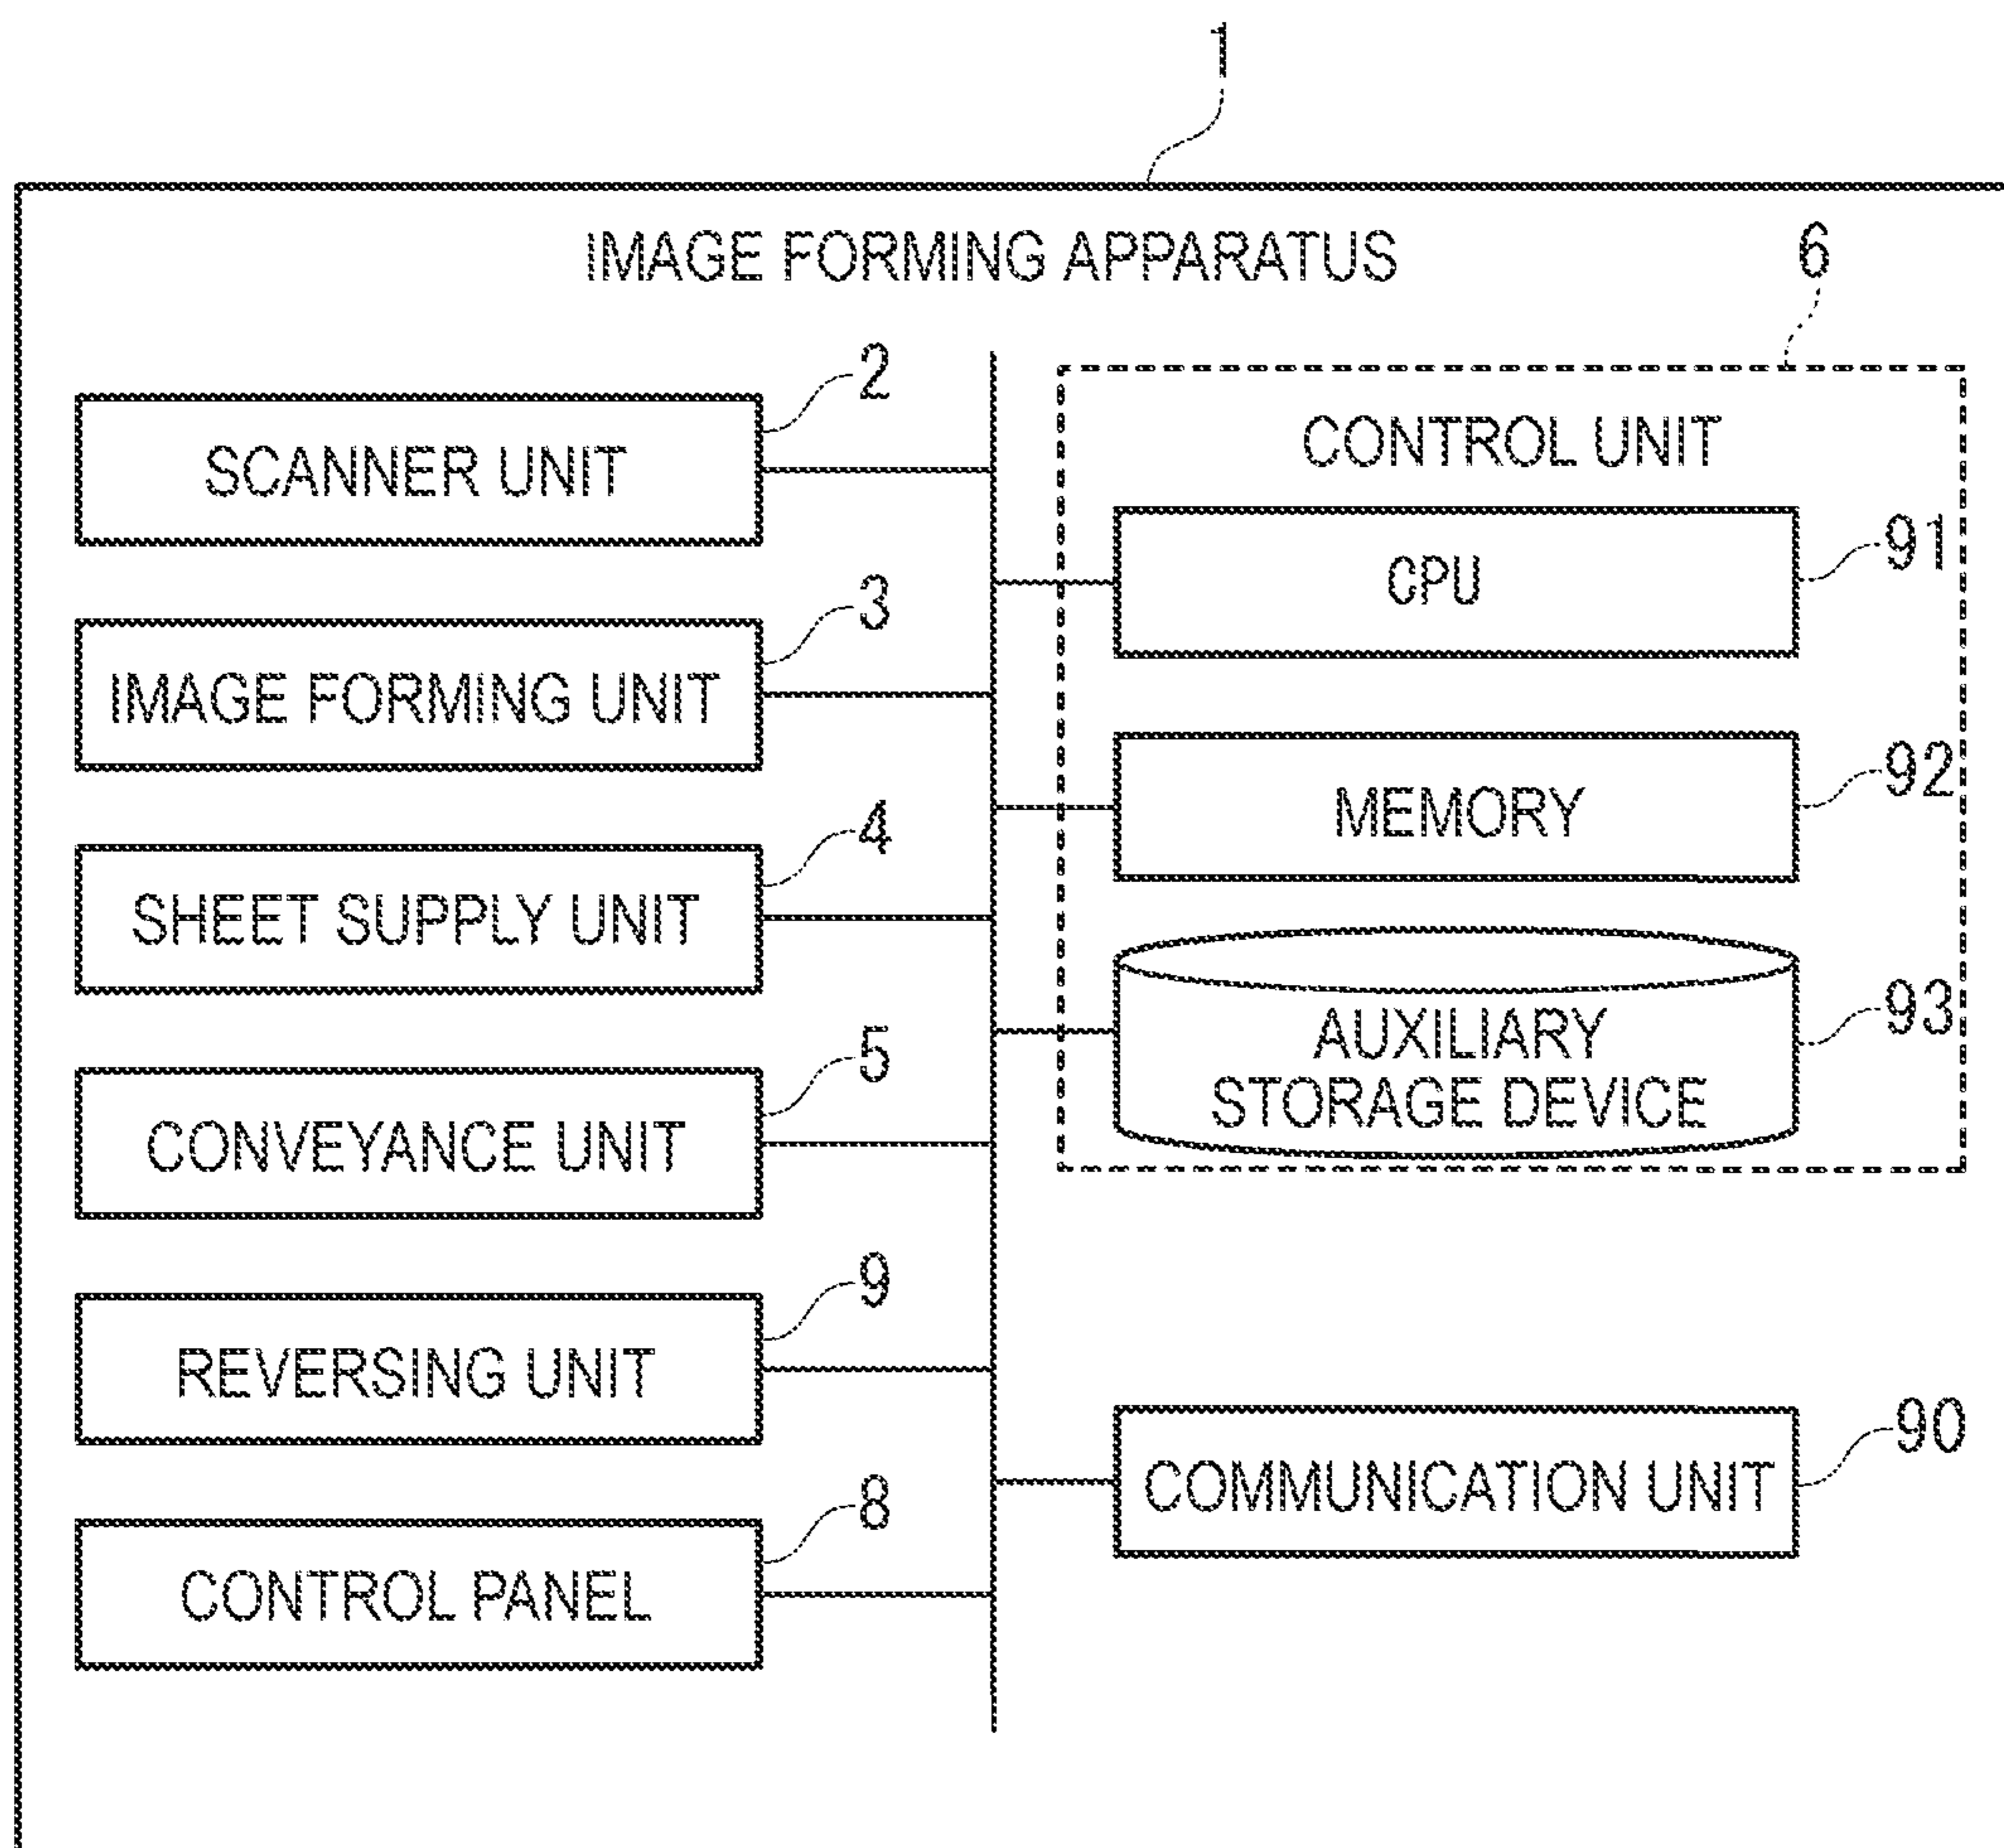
1

IMAGE FORMING APPARATUS

6

2

SCANNER UNIT

CONTROL UNIT

CPU

91

3

IMAGE FORMING UNIT

MEMORY

92

4

SHEET SUPPLY UNIT

AUXILIARY STORAGE DEVICE

93

5

CONVEYANCE UNIT

9

REVERSING UNIT

COMMUNICATION UNIT

90

8

CONTROL PANEL